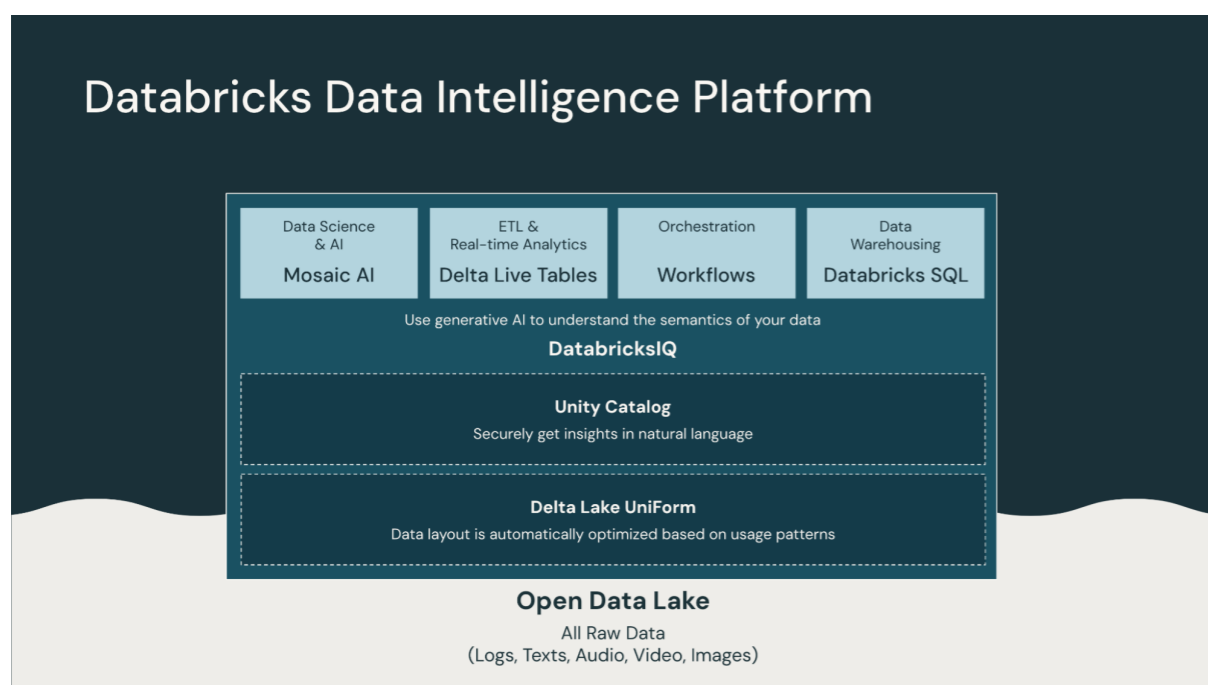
Databricks Data Intelligence Platform

Data Science & AI
Mosaic AI

ETL & Real-time Analytics
Delta Live Tables

Orchestration
Workflows

Data Warehousing
Databricks SQL

Use generative AI to understand the semantics of your data
DatabricksIQ

Unity Catalog
Securely get insights in natural language

Delta Lake UniForm
Data layout is automatically optimized based on usage patterns

Open Data Lake
All Raw Data
(Logs, Texts, Audio, Video, Images)